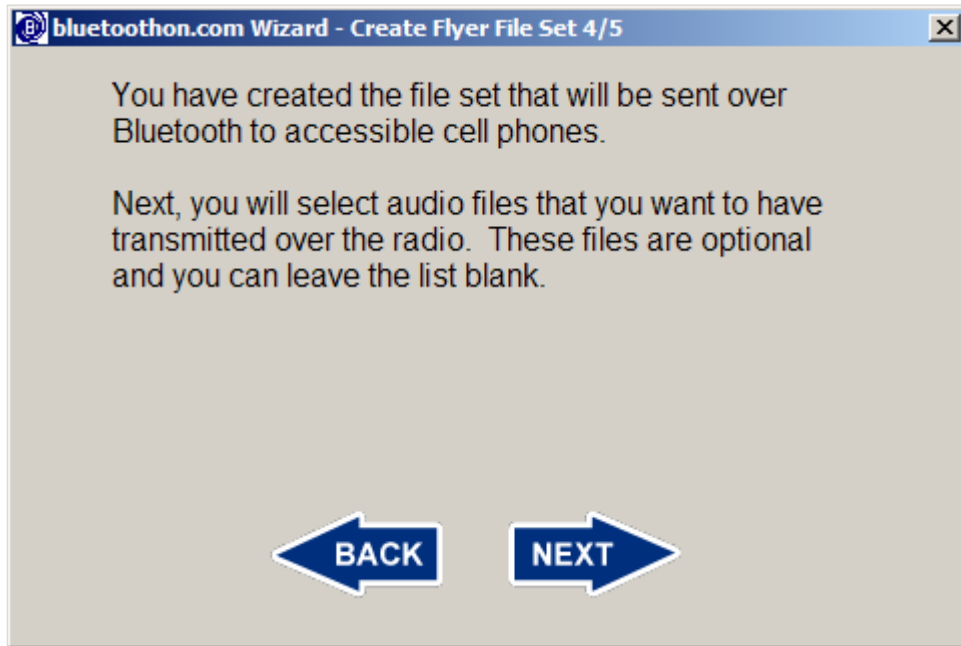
bluetoothon.com Wizard - Create Flyer File Set 4/5

You have created the file set that will be sent over Bluetooth to accessible cell phones.

Next, you will select audio files that you want to have transmitted over the radio.  These files are optional and you can leave the list blank.

BACK

NEXT